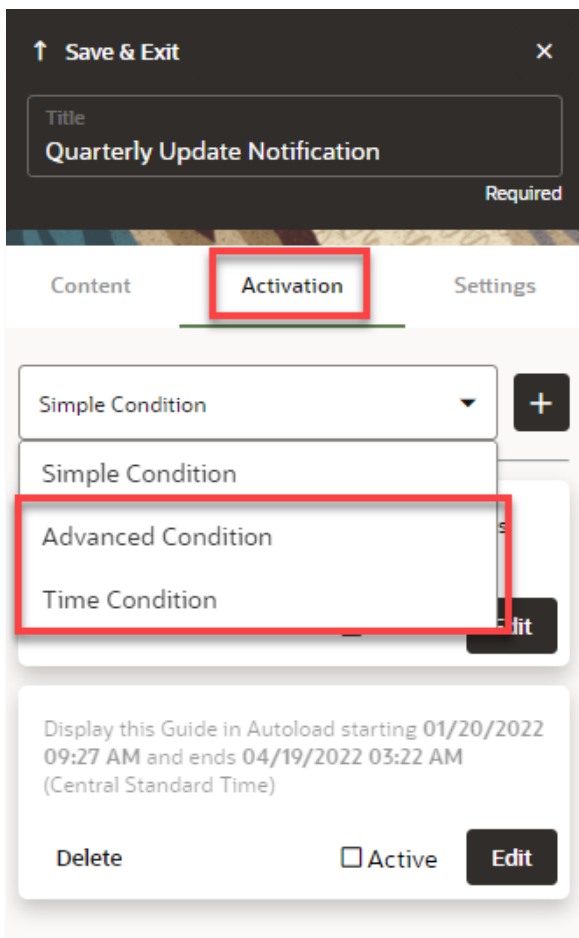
↑ Save & Exit ×

Title
Quarterly Update Notification

Required

Content Activation Settings

Simple Condition +

Simple Condition
Advanced Condition
Time Condition

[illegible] Edit

Display this Guide in Autoload starting **01/20/2022 09:27 AM** and ends **04/19/2022 03:22 AM** (Central Standard Time)

Delete ☐ Active Edit